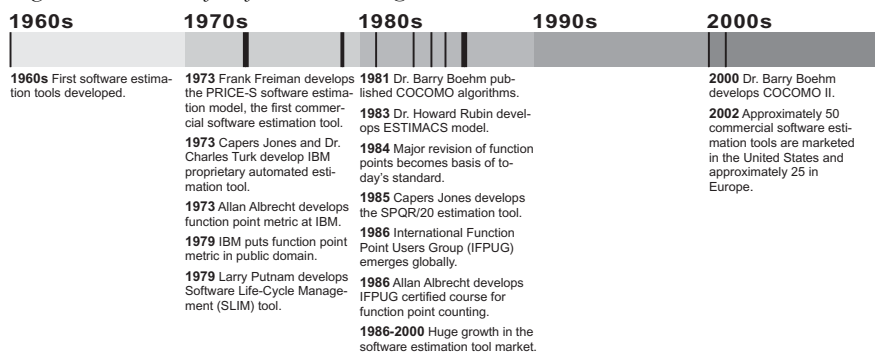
1960s 1970s 1980s 1990s 2000s

1960s First software estimation tools developed.

1973 Frank Freiman develops the PRICE-S software estimation model, the first commercial software estimation tool.

1973 Capers Jones and Dr. Charles Turk develop IBM proprietary automated estimation tool.

1973 Allan Albrecht develops function point metric at IBM.

1979 IBM puts function point metric in public domain.

1979 Larry Putnam develops Software Life-Cycle Management (SLIM) tool.

1981 Dr. Barry Boehm published COCOMO algorithms.

1983 Dr. Howard Rubin develops ESTIMACS model.

1984 Major revision of function points becomes basis of today's standard.

1985 Capers Jones develops the SPQR/20 estimation tool.

1986 International Function Point Users Group (IFPUG) emerges globally.

1986 Allan Albrecht develops IFPUG certified course for function point counting.

1986-2000 Huge growth in the software estimation tool market.

2000 Dr. Barry Boehm develops COCOMO II.

2002 Approximately 50 commercial software estimation tools are marketed in the United States and approximately 25 in Europe.